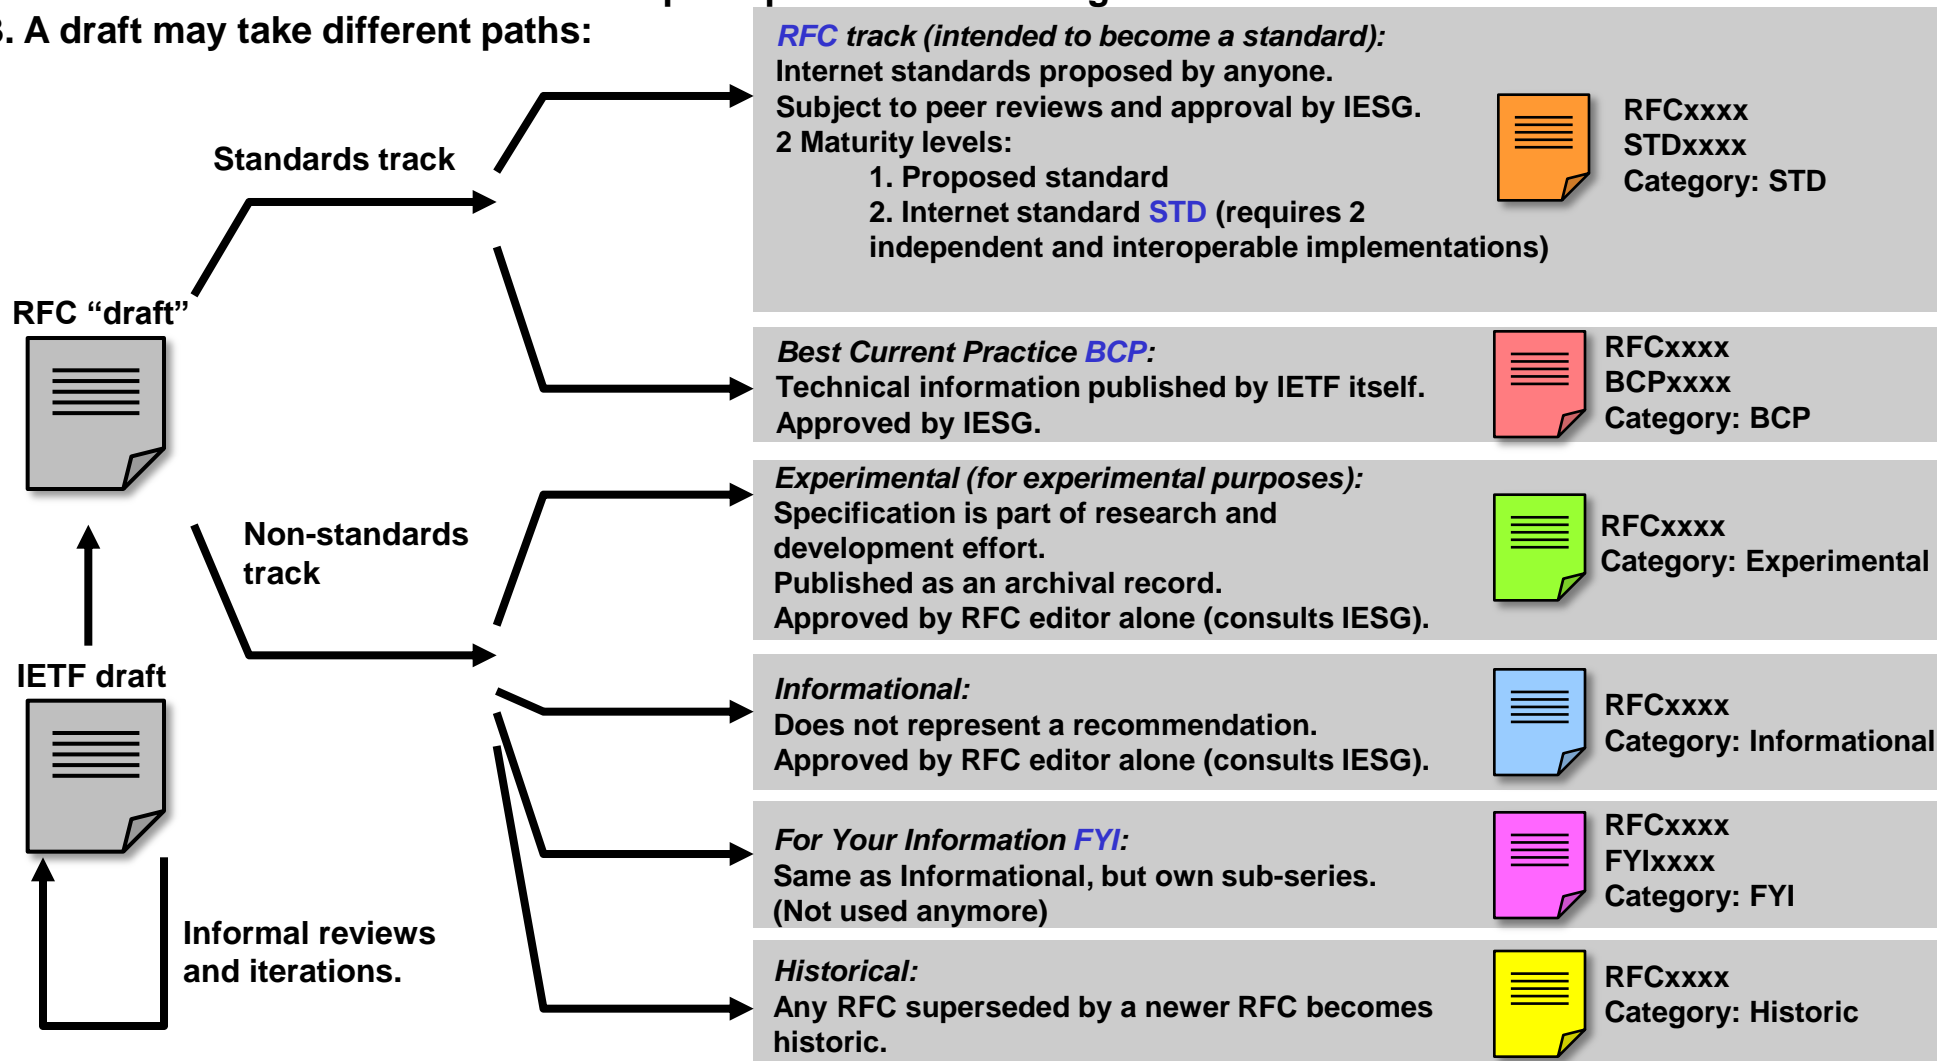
. A draft may take different paths:

Standards track

RFC "draft"

Non-standards track

IETF draft

Informal reviews and iterations.

*RFC track (intended to become a standard):*
Internet standards proposed by anyone.
Subject to peer reviews and approval by IESG.
2 Maturity levels:
1. Proposed standard
2. Internet standard STD (requires 2 independent and interoperable implementations)

RFCxxxx
STDxxxx
Category: STD

*Best Current Practice BCP:*
Technical information published by IETF itself.
Approved by IESG.

RFCxxxx
BCPxxxx
Category: BCP

*Experimental (for experimental purposes):*
Specification is part of research and development effort.
Published as an archival record.
Approved by RFC editor alone (consults IESG).

RFCxxxx
Category: Experimental

*Informational:*
Does not represent a recommendation.
Approved by RFC editor alone (consults IESG).

RFCxxxx
Category: Informational

*For Your Information FYI:*
Same as Informational, but own sub-series.
(Not used anymore)

RFCxxxx
FYIxxxx
Category: FYI

*Historical:*
Any RFC superseded by a newer RFC becomes historic.

RFCxxxx
Category: Historic